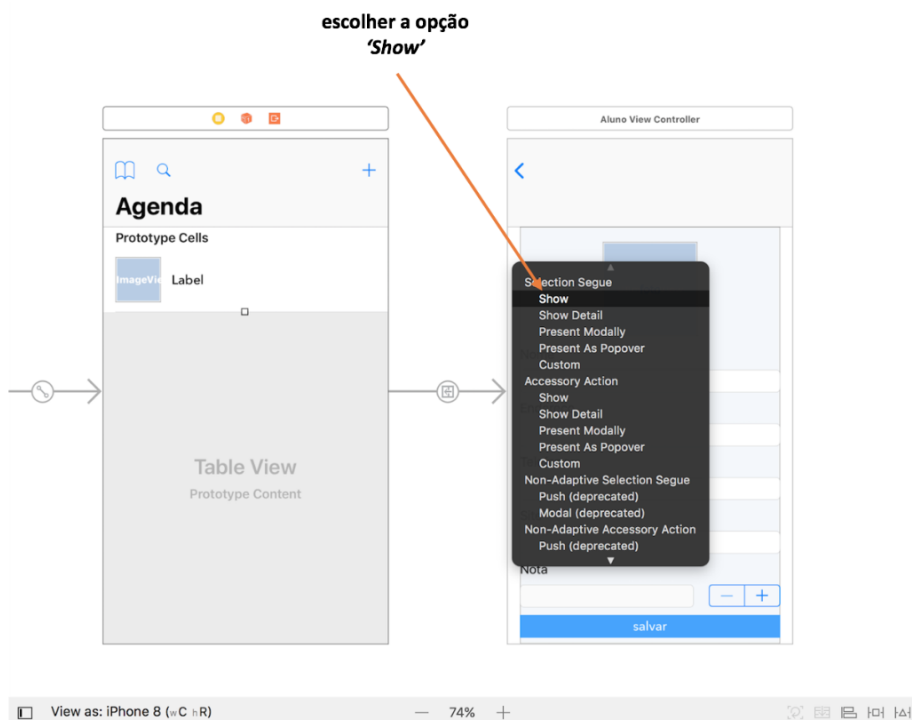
escolher a opção
*'Show'*

Aluno View Controller

Agenda

Prototype Cells

ImageVie

Label

Table View

Prototype Content

Selection Segue
Show
Show Detail
Present Modally
Present As Popover
Custom
Accessory Action
Show
Show Detail
Present Modally
Present As Popover
Custom
Non-Adaptive Selection Segue
Push (deprecated)
Modal (deprecated)
Non-Adaptive Accessory Action
Push (deprecated)

Nota

—

+

salvar

View as: iPhone 8 (wC hR)

—

74%

+